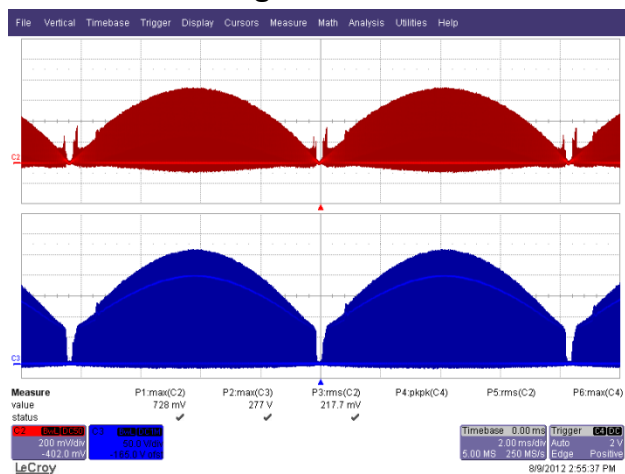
File Vertical Timebase Trigger Display Cursors Measure Math Analysis Utilities Help

C2

C3

| Measure | P1:max(C2) | P2:max(C3) | P3:rms(C2) | P4:pkpk(C4) | P5:rms(C2) | P6:max(C4) |
|---|---|---|---|---|---|---|
| value | 728 mV | 277 V | 217.7 mV | | | |
| status | ✔ | ✔ | ✔ | | | |

C2 BwL DC50
200 mV/div
-402.0 mV

C3 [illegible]
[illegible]
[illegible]

Timebase 0.00 ms
2.00 ms/div
5.00 MS 250 MS/s

Trigger C4 DC
Auto 2 V
Edge Positive

LeCroy

8/9/2012 2:55:37 PM